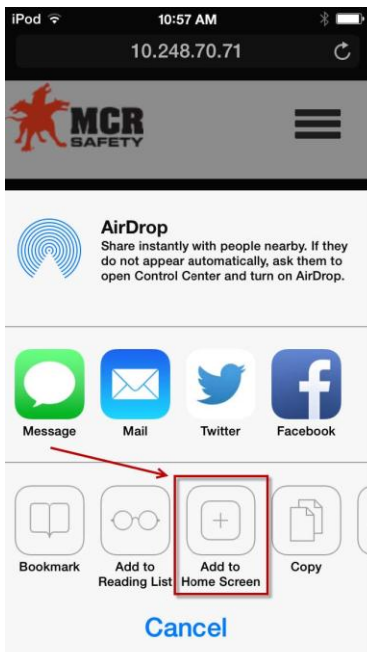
iPod 10:57 AM

10.248.70.71

MCR SAFETY

AirDrop
Share instantly with people nearby. If they do not appear automatically, ask them to open Control Center and turn on AirDrop.

Message
Mail
Twitter
Facebook

Bookmark
Add to Reading List
Add to Home Screen
Copy

Cancel